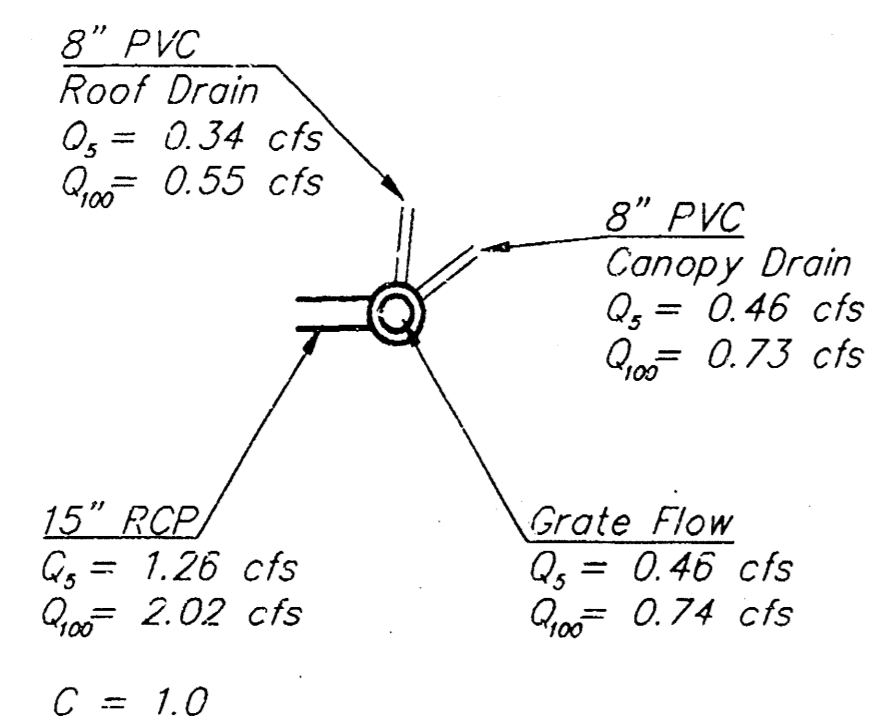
8" PVC
Roof Drain
$Q_5$ = 0.34 cfs
$Q_{100}$ = 0.55 cfs

8" PVC
Canopy Drain
$Q_5$ = 0.46 cfs
$Q_{100}$ = 0.73 cfs

15" RCP
$Q_5$ = 1.26 cfs
$Q_{100}$ = 2.02 cfs

Grate Flow
$Q_5$ = 0.46 cfs
$Q_{100}$ = 0.74 cfs

C = 1.0